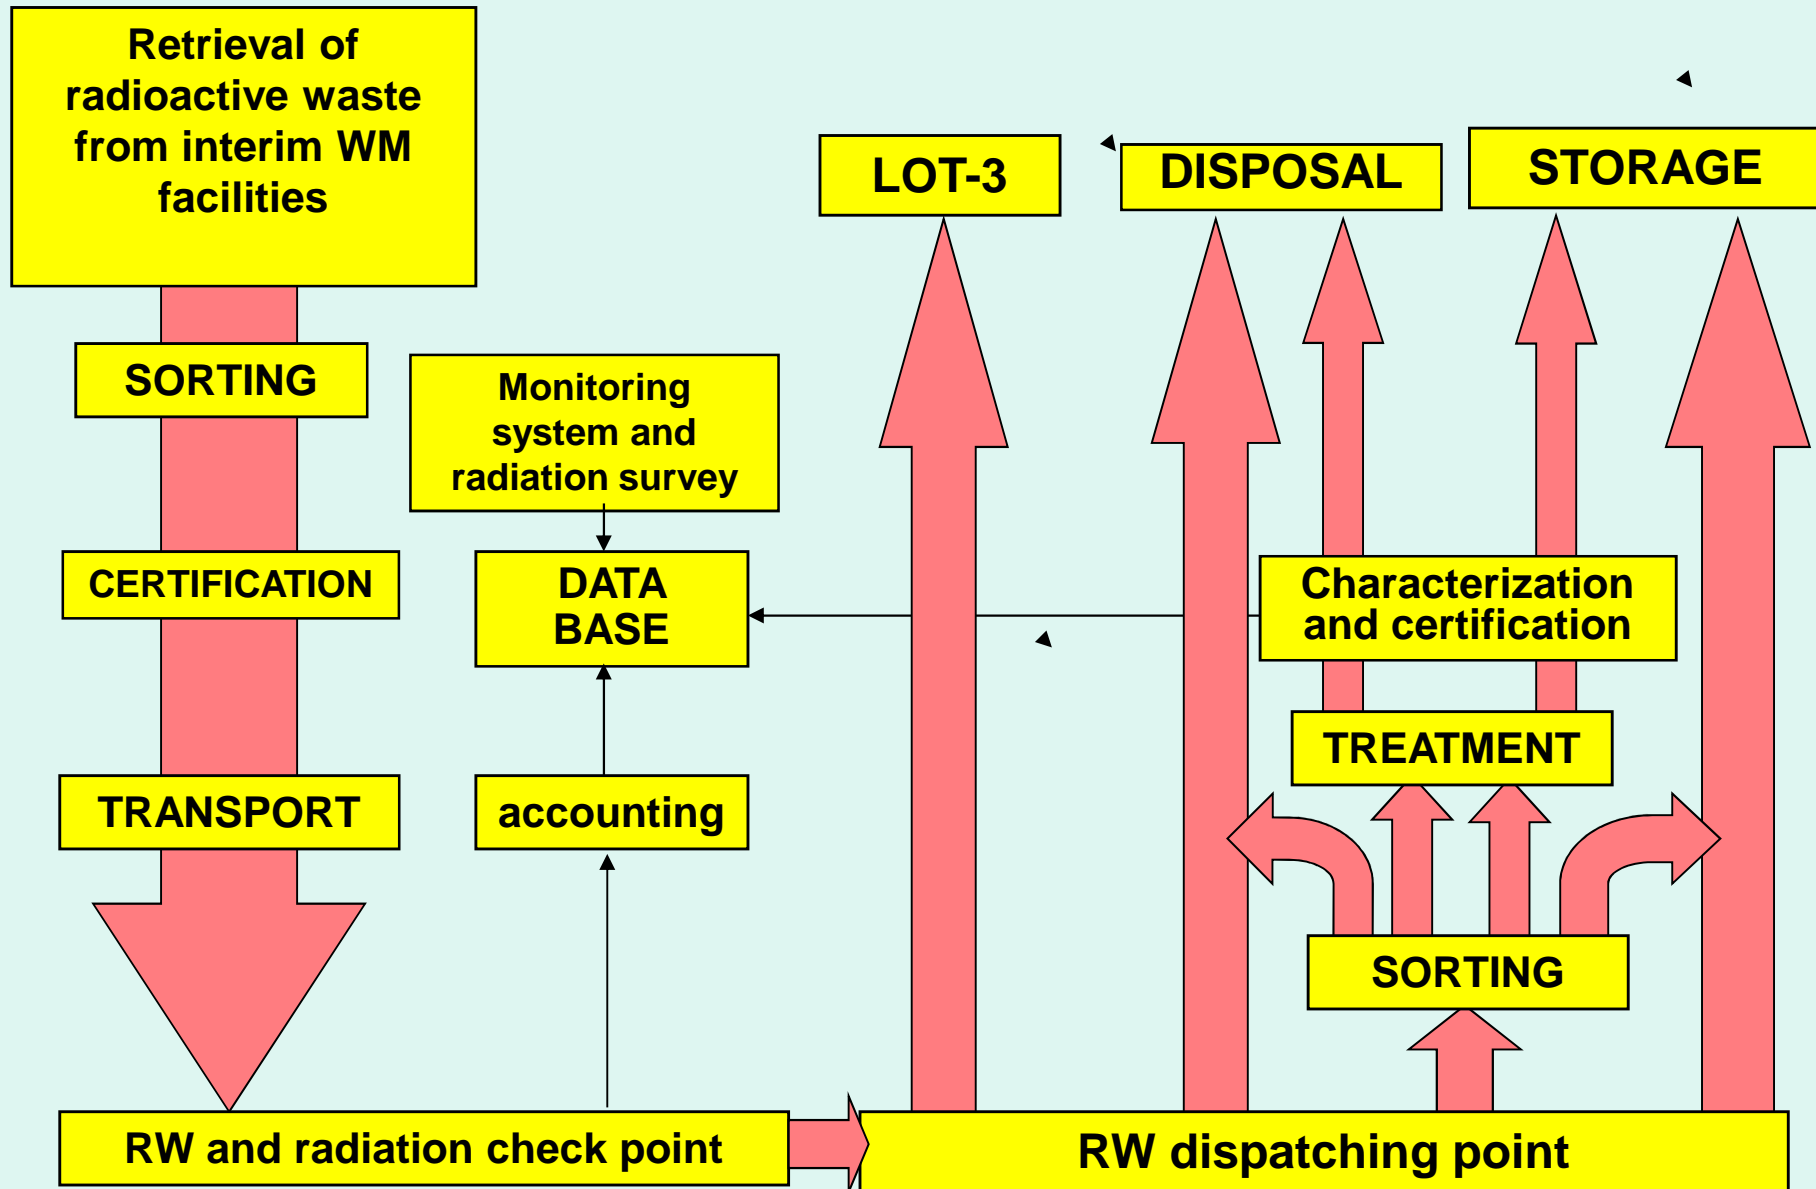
Retrieval of radioactive waste from interim WM facilities

SORTING

CERTIFICATION

TRANSPORT

Monitoring system and radiation survey

DATA BASE

accounting

LOT-3

DISPOSAL

STORAGE

Characterization and certification

TREATMENT

SORTING

RW and radiation check point

RW dispatching point